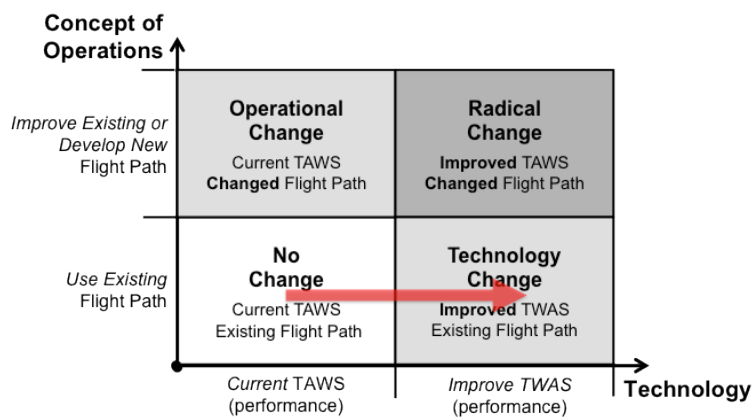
Concept of Operations

Improve Existing or Develop New Flight Path

Use Existing Flight Path

| Operational Change<br>Current TAWS<br>Changed Flight Path | Radical Change<br>Improved TAWS<br>Changed Flight Path |
|---|---|
| No Change<br>Current TAWS<br>Existing Flight Path | Technology Change<br>Improved TWAS<br>Existing Flight Path |

Current TAWS (performance)

Improve TWAS (performance)

Technology